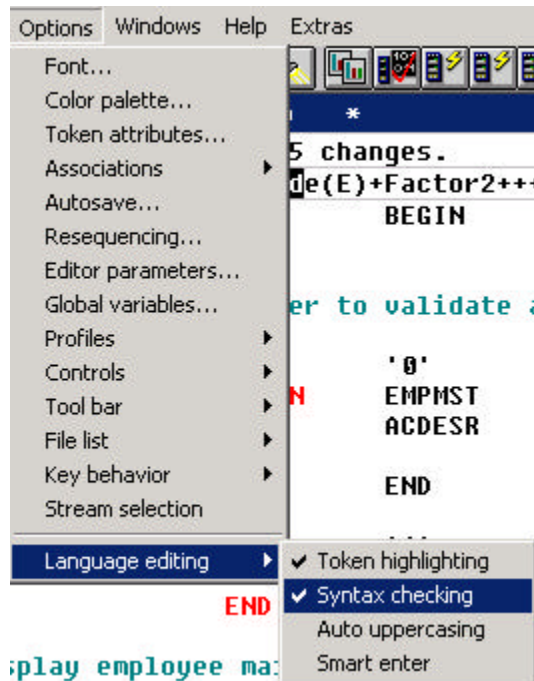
Options Windows Help Extras

Font...
Color palette...
Token attributes...
Associations
Autosave...
Resequencing...
Editor parameters...
Global variables...
Profiles
Controls
Tool bar
File list
Key behavior
Stream selection
Language editing

✔ Token highlighting
✔ Syntax checking
Auto uppercasing
Smart enter

*
5 changes.
de(E)+Factor2++
BEGIN
er to validate a
'0'
N EMPMST
ACDESR
END
END
splay employee ma